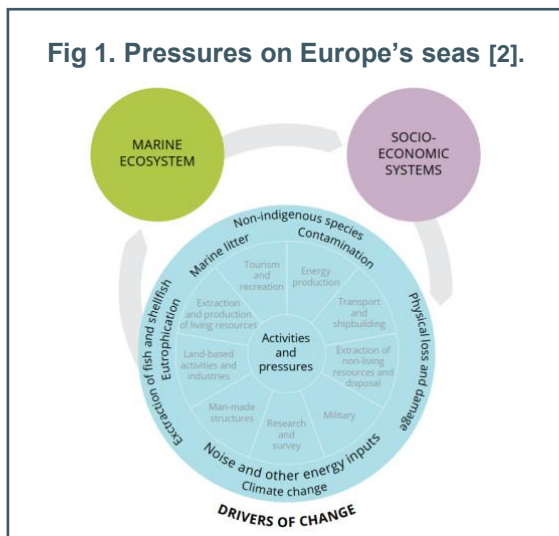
Fig 1. Pressures on Europe's seas [2].

MARINE ECOSYSTEM

SOCIO-ECONOMIC SYSTEMS

Non-indigenous species
Contamination
Marine litter
Eutrophication
Extraction of fish and shellfish
Physical loss and damage
Noise and other energy inputs
Climate change

Tourism and recreation
Energy production
Transport and shipbuilding
Extraction of non-living resources and disposal
Military
Research and survey
Man-made structures
Land-based activities and industries
Extraction and production of living resources

Activities and pressures

DRIVERS OF CHANGE